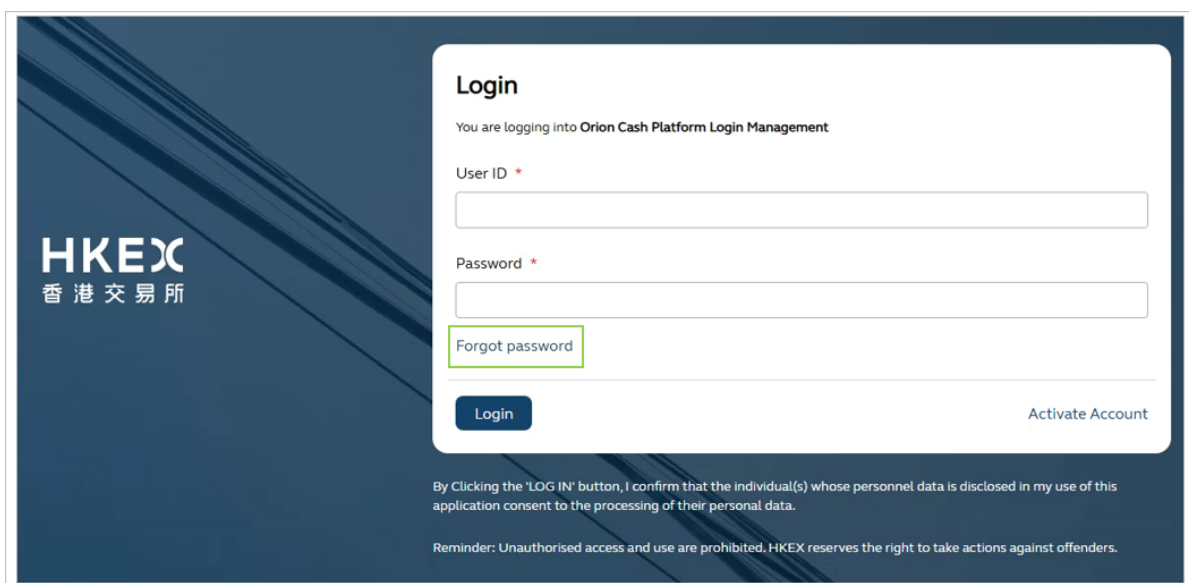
HKEX
香港交易所

Login

You are logging into Orion Cash Platform Login Management

User ID *

Password *

Forgot password

Login

Activate Account

By Clicking the 'LOG IN' button, I confirm that the individual(s) whose personnel data is disclosed in my use of this application consent to the processing of their personal data.

Reminder: Unauthorised access and use are prohibited. HKEX reserves the right to take actions against offenders.